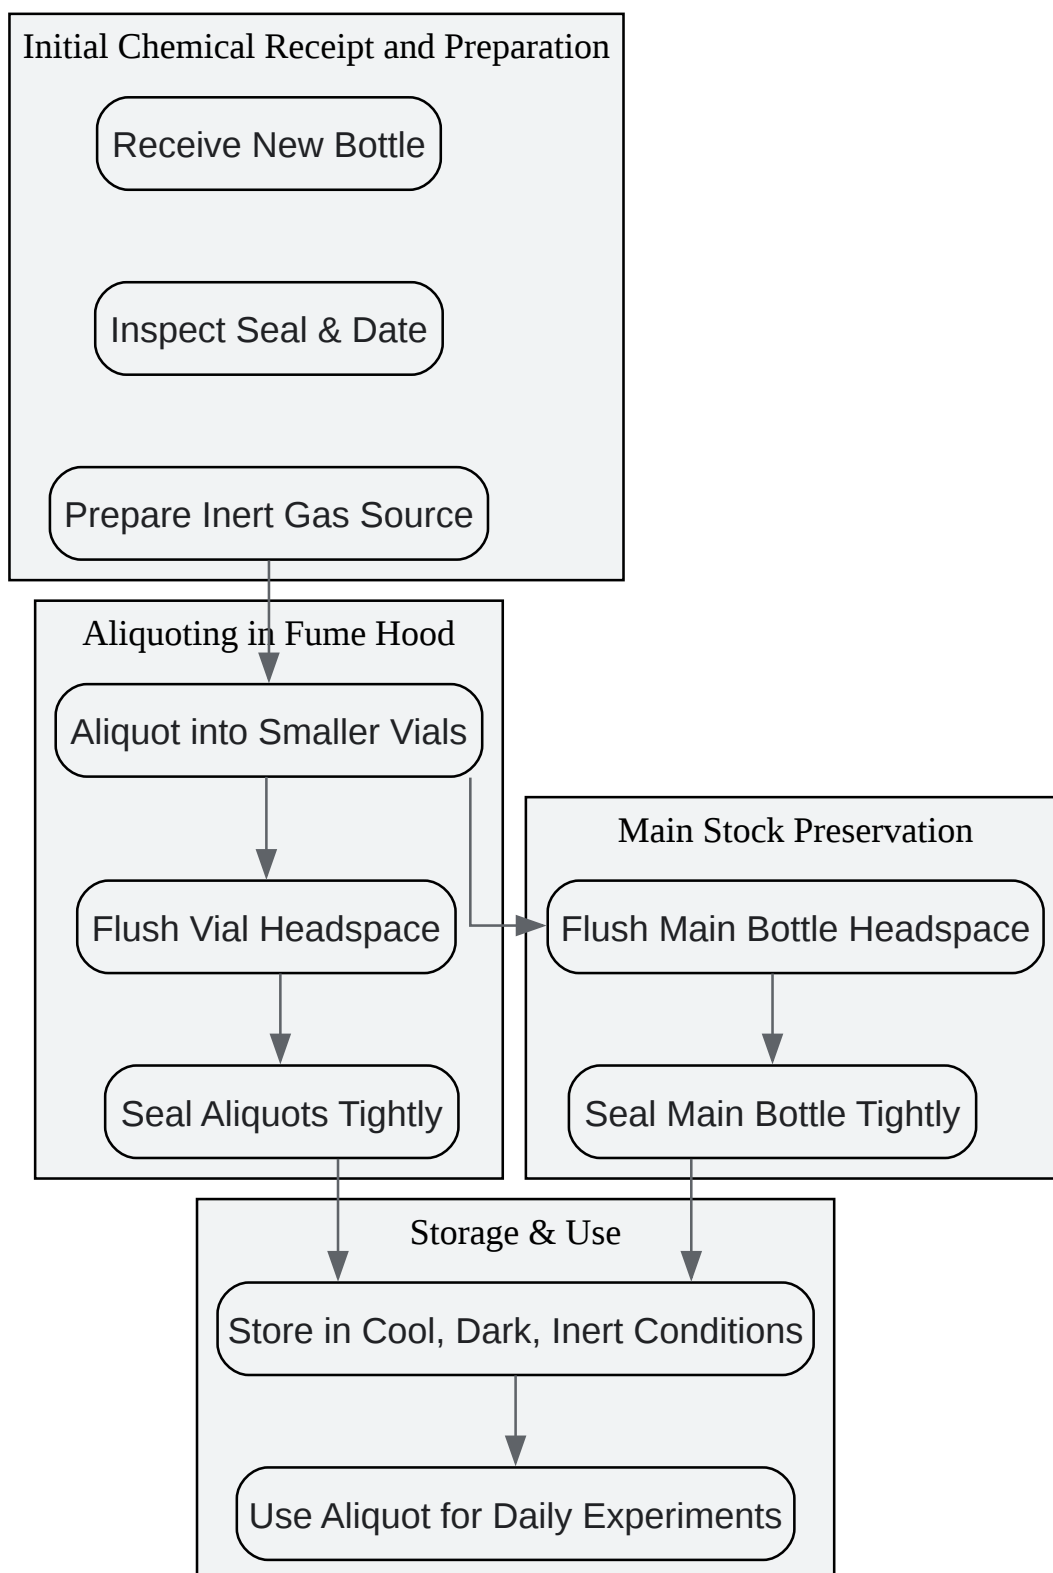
Initial Chemical Receipt and Preparation

Receive New Bottle

Inspect Seal & Date

Prepare Inert Gas Source

Aliquoting in Fume Hood

Aliquot into Smaller Vials

Flush Vial Headspace

Seal Aliquots Tightly

Main Stock Preservation

Flush Main Bottle Headspace

Seal Main Bottle Tightly

Storage & Use

Store in Cool, Dark, Inert Conditions

Use Aliquot for Daily Experiments